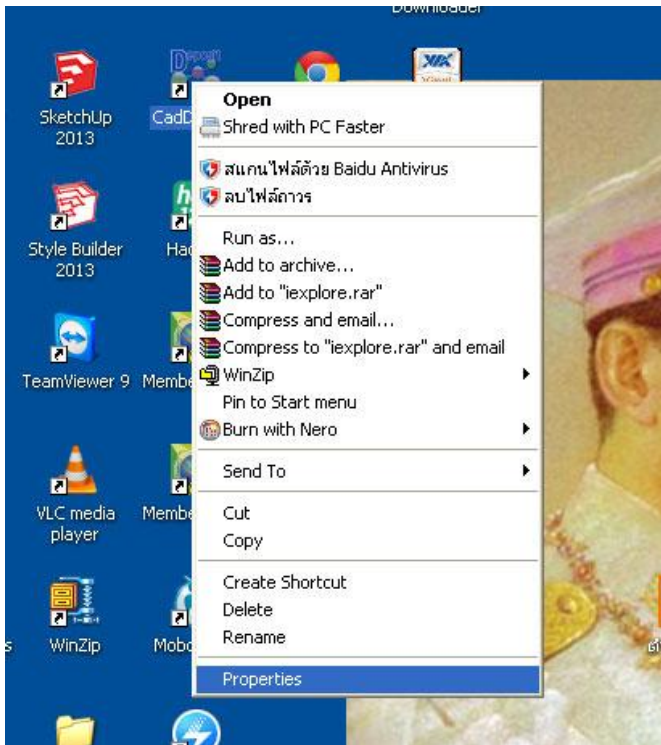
Downloader

SketchUp 2013

CadD

Style Builder 2013

Ha

TeamViewer 9

Membe

VLC media player

Membe

WinZip

Mobo

Open
Shred with PC Faster
สแกนไฟล์ด้วย Baidu Antivirus
ลบไฟล์ถาวร
Run as...
Add to archive...
Add to "iexplore.rar"
Compress and email...
Compress to "iexplore.rar" and email
WinZip
Pin to Start menu
Burn with Nero
Send To
Cut
Copy
Create Shortcut
Delete
Rename
Properties